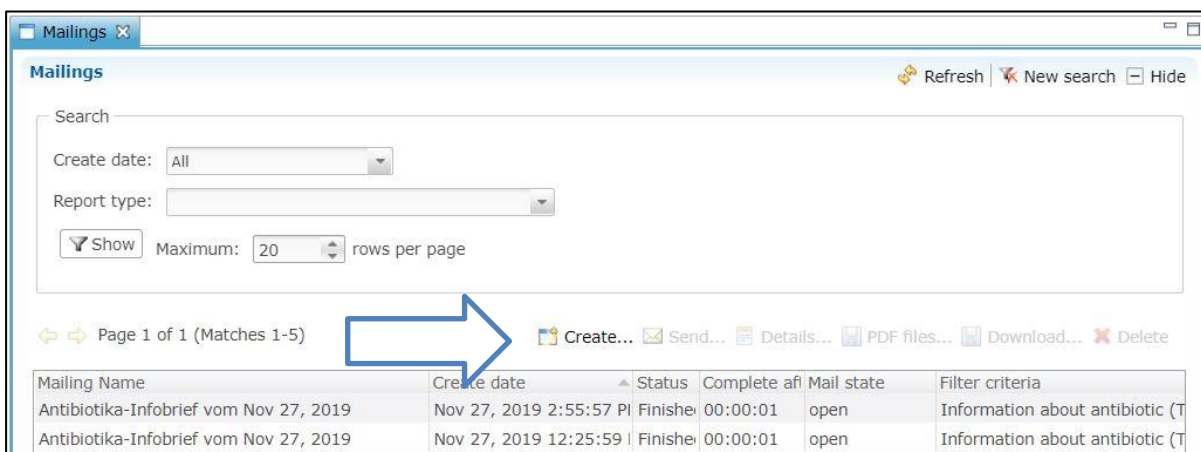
Mailings

Mailings

Refresh | New search | Hide

Search

Create date: All

Report type:

Show Maximum: 20 rows per page

Page 1 of 1 (Matches 1-5)

Create... Send... Details... PDF files... Download... Delete

| Mailing Name | Create date | Status | Complete af | Mail state | Filter criteria |
|---|---|---|---|---|---|
| Antibiotika-Infobrief vom Nov 27, 2019 | Nov 27, 2019 2:55:57 PI | Finishe | 00:00:01 | open | Information about antibiotic (T |
| Antibiotika-Infobrief vom Nov 27, 2019 | Nov 27, 2019 12:25:59 | Finishe | 00:00:01 | open | Information about antibiotic (T |